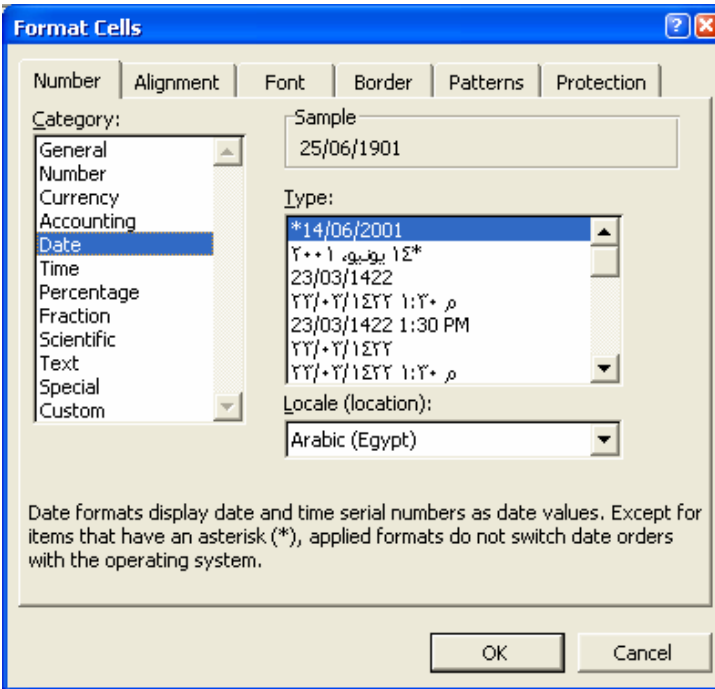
Format Cells

Number | Alignment | Font | Border | Patterns | Protection

Category:
General
Number
Currency
Accounting
Date
Time
Percentage
Fraction
Scientific
Text
Special
Custom

Sample
25/06/1901

Type:
*14/06/2001
*١٤ يونيو, ٢٠٠١
23/03/1422
٢٣/٠٣/١٤٢٢ ١:٣٠ م
23/03/1422 1:30 PM
٢٣/٠٣/١٤٢٢
٢٣/٠٣/١٤٢٢ ١:٣٠ م

Locale (location):
Arabic (Egypt)

Date formats display date and time serial numbers as date values. Except for items that have an asterisk (*), applied formats do not switch date orders with the operating system.

OK
Cancel